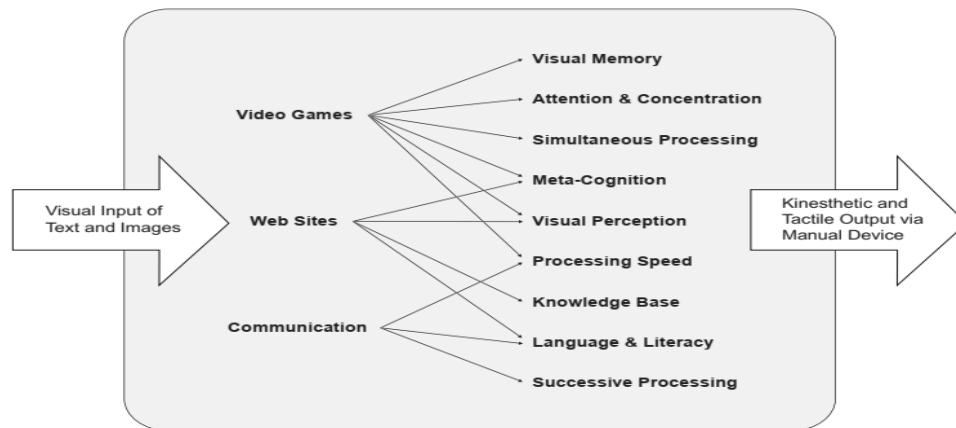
Visual Input of Text and Images

Video Games

Web Sites

Communication

Visual Memory

Attention & Concentration

Simultaneous Processing

Meta-Cognition

Visual Perception

Processing Speed

Knowledge Base

Language & Literacy

Successive Processing

Kinesthetic and Tactile Output via Manual Device